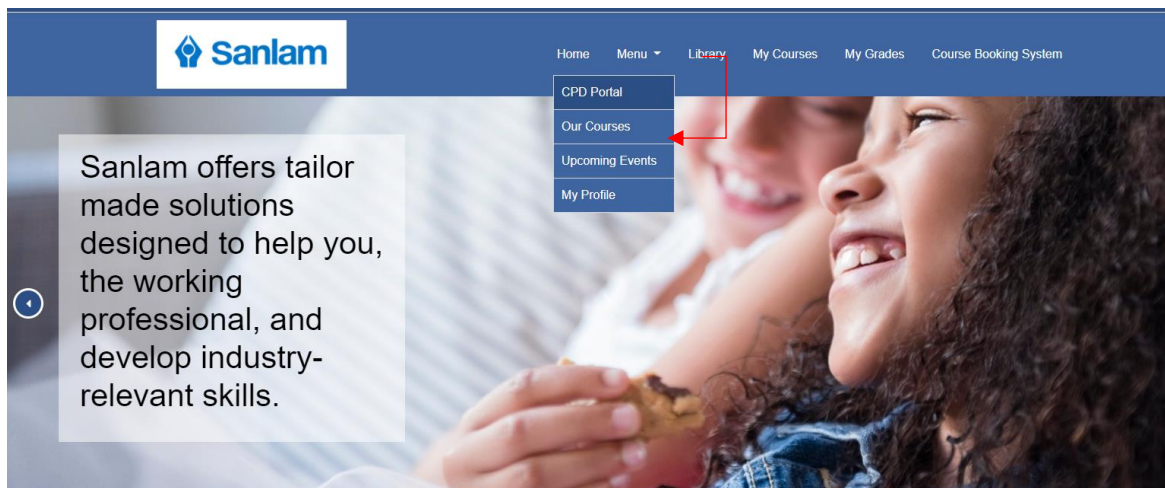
Sanlam

Home Menu Library My Courses My Grades Course Booking System

CPD Portal
Our Courses
Upcoming Events
My Profile

Sanlam offers tailor made solutions designed to help you, the working professional, and develop industry-relevant skills.